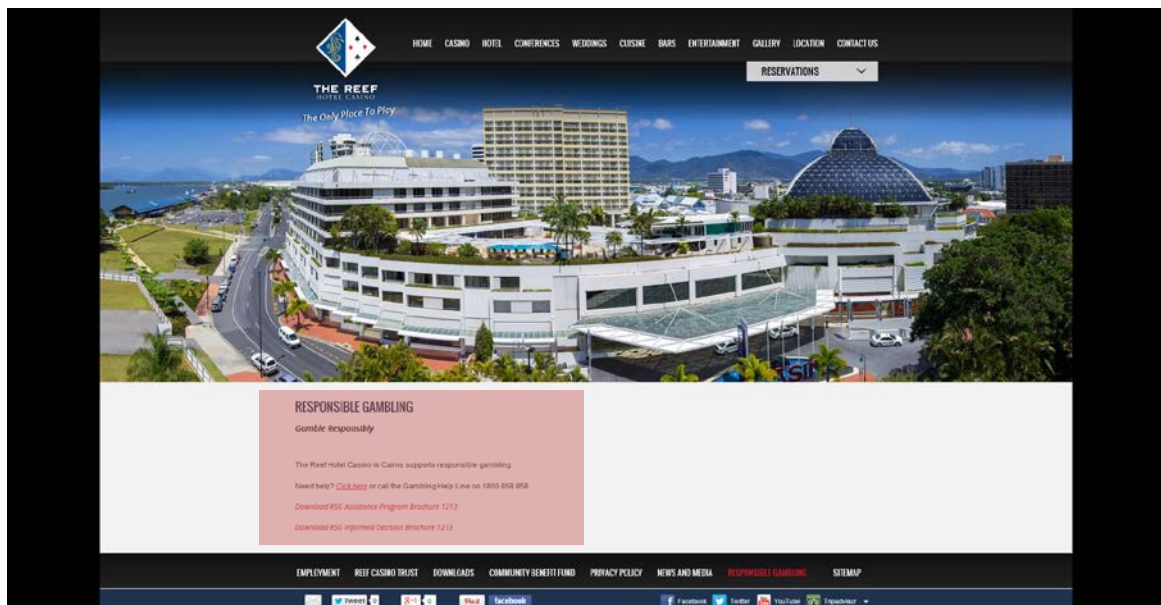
THE REEF
HOTEL CASINO
The Only Place To Play

HOME CASINO HOTEL CONFERENCES WEDDINGS CUISINE BARS ENTERTAINMENT GALLERY LOCATION CONTACT US

RESERVATIONS

RESPONSIBLE GAMBLING

Gamble Responsibly

The Reef Hotel Casino in Cairns supports responsible gambling.

Need help? Click here or call the Gambling Help Line on 1800 858 858

Download RSG Assistance Program Brochure 1213

Download RSG Informed Decision Brochure 1213

EMPLOYMENT REEF CASINO TRUST DOWNLOADS COMMUNITY BENEFIT FUND PRIVACY POLICY NEWS AND MEDIA RESPONSIBLE GAMBLING SITEMAP

Tweet 0 g+1 0 Pin it facebook Facebook Twitter YouTube Tripadvisor